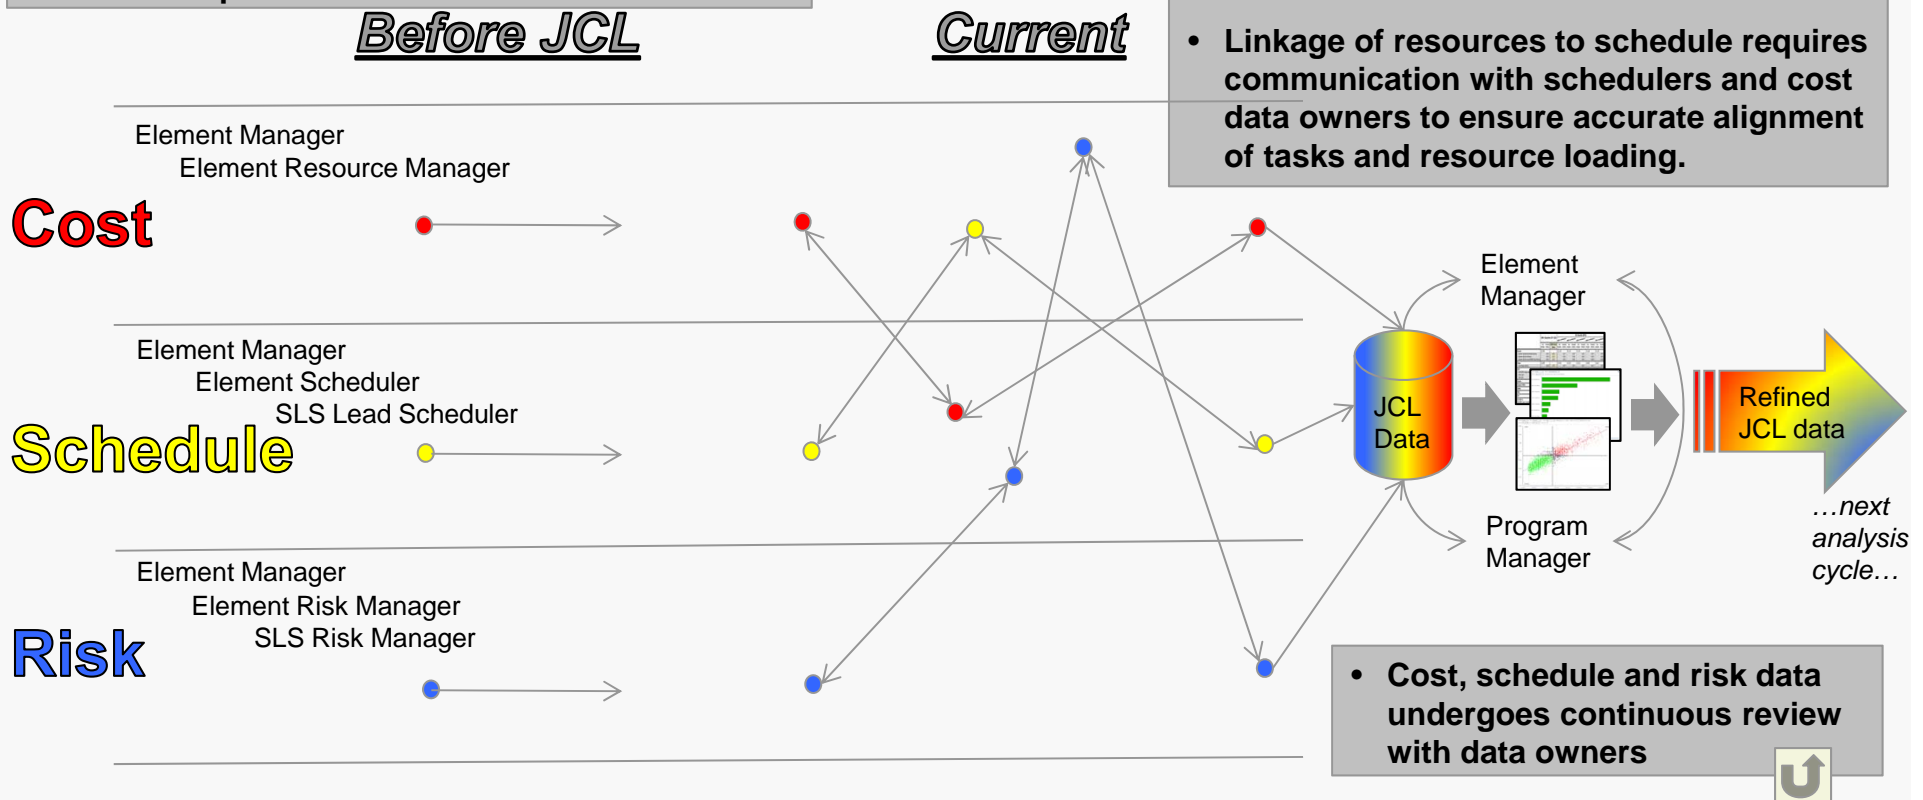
Before JCL

Current

• Linkage of resources to schedule requires communication with schedulers and cost data owners to ensure accurate alignment of tasks and resource loading.

Element Manager
Element Resource Manager

Cost

Element Manager
Element Scheduler
SLS Lead Scheduler

Schedule

Element Manager
Element Risk Manager
SLS Risk Manager

Risk

Element Manager

JCL Data

Program Manager

Refined JCL data

…next analysis cycle…

• Cost, schedule and risk data undergoes continuous review with data owners